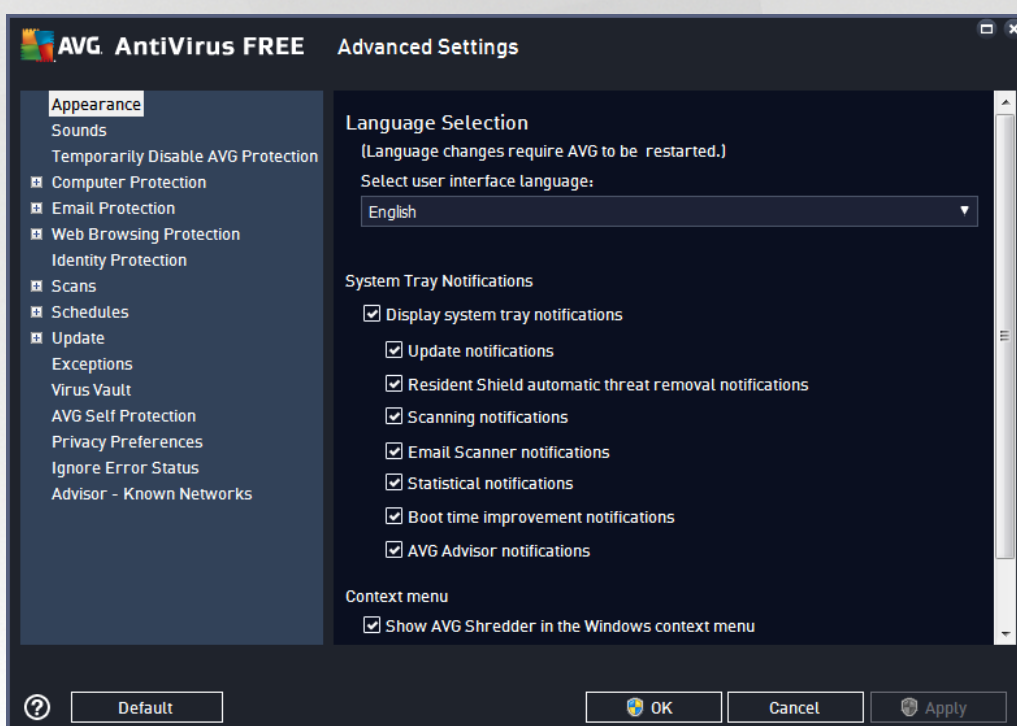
AVG AntiVirus FREE Advanced Settings

Appearance
Sounds
Temporarily Disable AVG Protection
Computer Protection
Email Protection
Web Browsing Protection
Identity Protection
Scans
Schedules
Update
Exceptions
Virus Vault
AVG Self Protection
Privacy Preferences
Ignore Error Status
Advisor - Known Networks

Language Selection
(Language changes require AVG to be restarted.)
Select user interface language:
English

System Tray Notifications
Display system tray notifications
Update notifications
Resident Shield automatic threat removal notifications
Scanning notifications
Email Scanner notifications
Statistical notifications
Boot time improvement notifications
AVG Advisor notifications

Context menu
Show AVG Shredder in the Windows context menu

Default
OK
Cancel
Apply